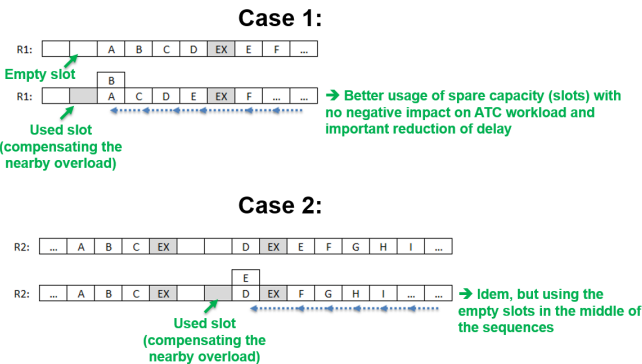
Case 1:

R1: | | | A | B | C | D | EX | E | F | … |

Empty slot

B

R1: | | | A | C | D | E | EX | F | … |

Used slot (compensating the nearby overload)

➔ Better usage of spare capacity (slots) with no negative impact on ATC workload and important reduction of delay

Case 2:

R2: | … | A | B | C | EX | | | D | EX | E | F | G | H | I | … |

E

R2: | … | A | B | C | EX | | | D | EX | F | G | H | I | … | |

Used slot (compensating the nearby overload)

➔ Idem, but using the empty slots in the middle of the sequences